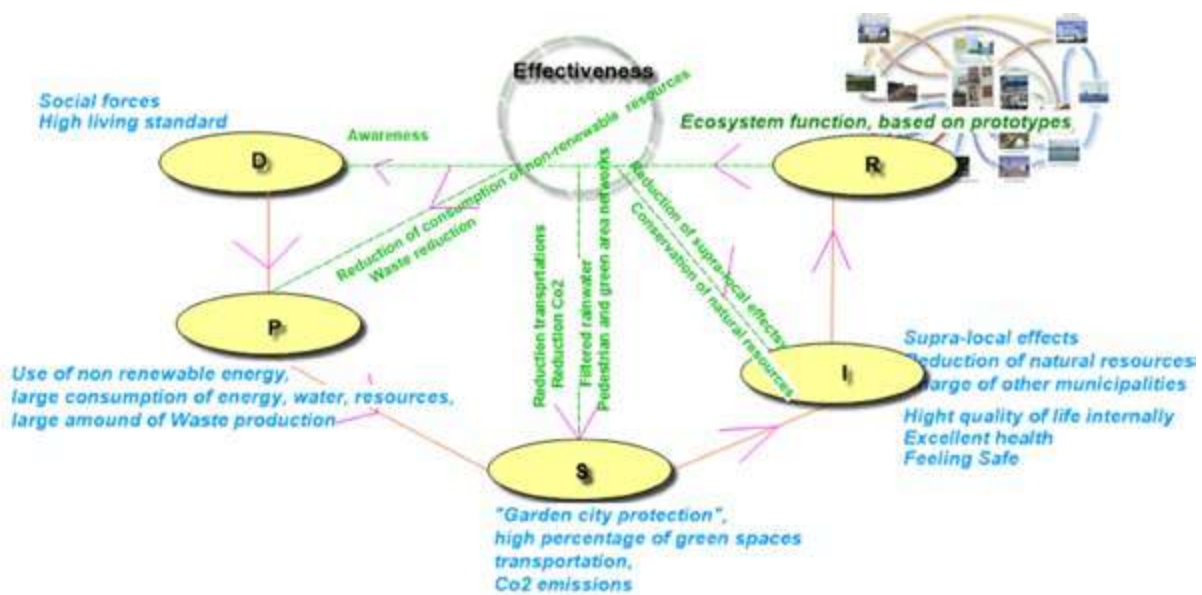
Effectiveness

Social forces
High living standard

Awareness

Ecosystem function, based on prototypes

D

R

Reduction of consumption of non-renewable resources
Waste reduction

Reduction transportations
Reduction Co2

Filtered rainwater
Pedestrian and green area networks

Reduction of supra-local effects
Conservation of natural resources

P

Use of non renewable energy,
large consumption of energy, water, resources,
large amound of Waste production

Supra-local effects
Reduction of natural resources
Charge of other municipalities

I

Hight quality of life internally
Excellent health
Feeling Safe

S

"Garden city protection",
high percentage of green spaces
transportation,
Co2 emissions